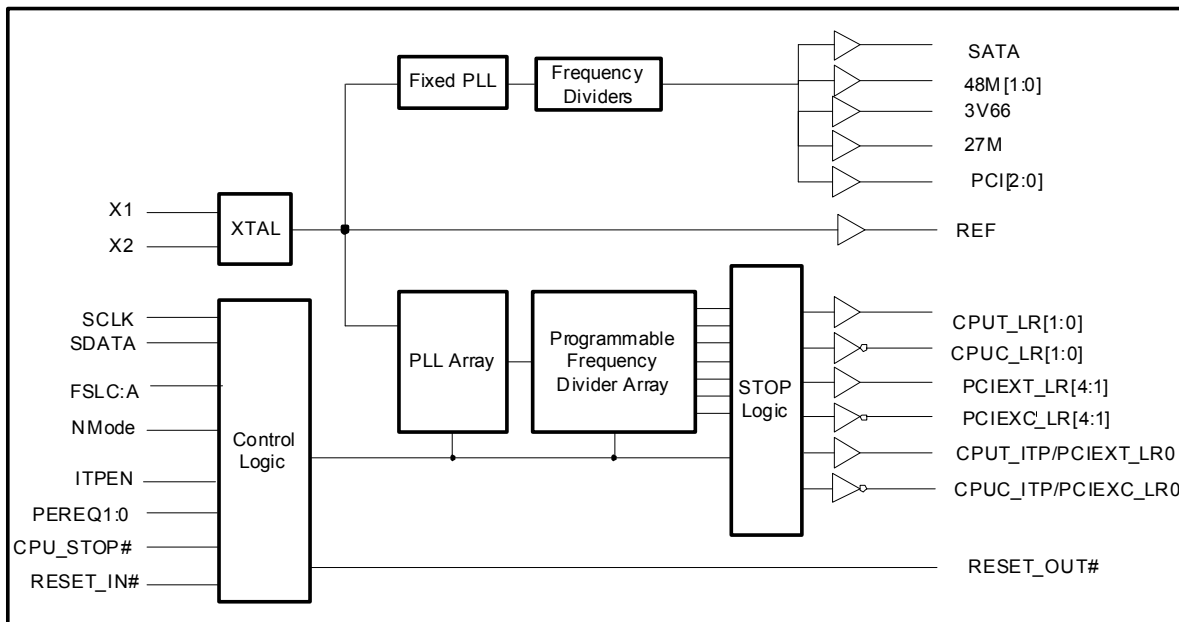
Fixed PLL

Frequency Dividers

SATA

48M[1:0]

3V66

27M

PCI[2:0]

X1

X2

XTAL

REF

SCLK

SDATA

FSLC:A

NMode

ITPEN

PEREQ1:0

CPU_STOP#

RESET_IN#

Control Logic

PLL Array

Programmable Frequency Divider Array

STOP Logic

CPUT_LR[1:0]

CPUC_LR[1:0]

PCIEXT_LR[4:1]

PCIEXC_LR[4:1]

CPUT_ITP/PCIEXT_LR0

CPUC_ITP/PCIEXC_LR0

RESET_OUT#